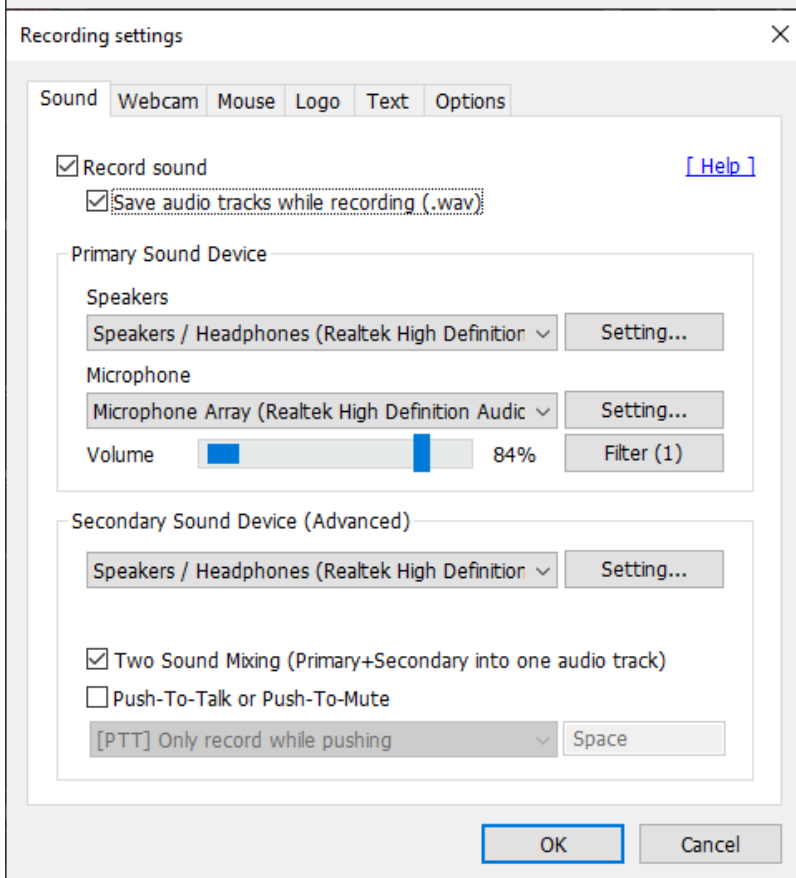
Recording settings

Sound Webcam Mouse Logo Text Options

Record sound
[ Help ]
Save audio tracks while recording (.wav)

Primary Sound Device

Speakers
Speakers / Headphones (Realtek High Definition
Setting...

Microphone
Microphone Array (Realtek High Definition Audic
Setting...

Volume
84%
Filter (1)

Secondary Sound Device (Advanced)

Speakers / Headphones (Realtek High Definition
Setting...

Two Sound Mixing (Primary+Secondary into one audio track)
Push-To-Talk or Push-To-Mute

[PTT] Only record while pushing
Space

OK
Cancel